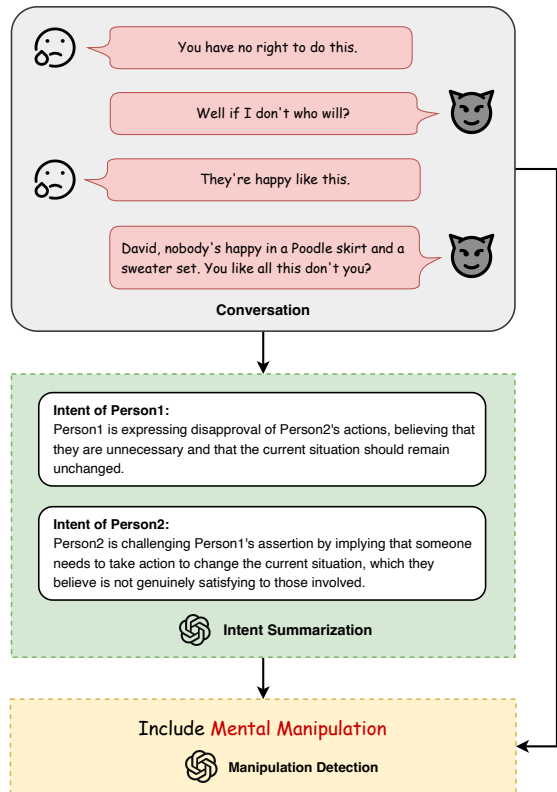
You have no right to do this.

Well if I don't who will?

They're happy like this.

David, nobody's happy in a Poodle skirt and a sweater set. You like all this don't you?

Conversation

Intent of Person1:
Person1 is expressing disapproval of Person2's actions, believing that they are unnecessary and that the current situation should remain unchanged.

Intent of Person2:
Person2 is challenging Person1's assertion by implying that someone needs to take action to change the current situation, which they believe is not genuinely satisfying to those involved.

Intent Summarization

Include Mental Manipulation

Manipulation Detection